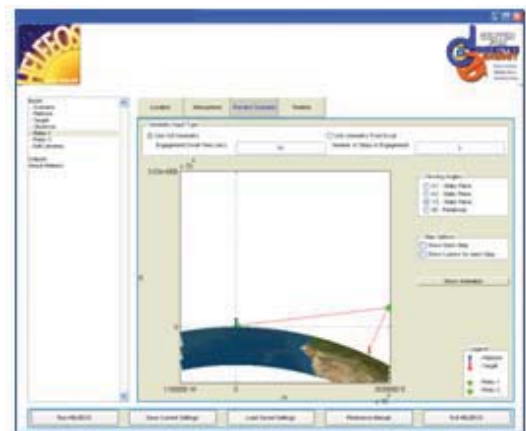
Location | Atmosphere | Platform Geometry | Display

Use 3D Geometry

Engagement Dwell Time (sec)

Number of Steps in Engagement

Viewing Angles

Step Options

Show Animation

Run HELEEOS | Save Current Settings | Load Saved Settings | Reference Manual | Exit HELEEOS

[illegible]